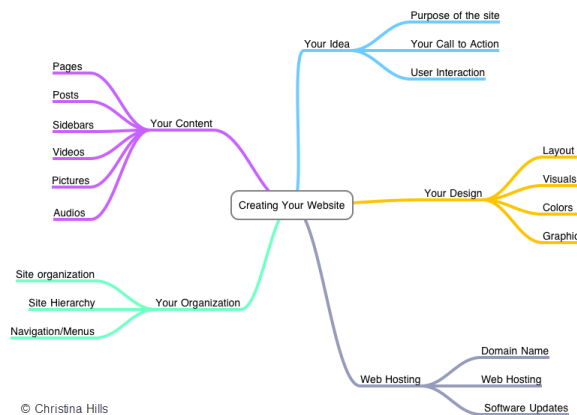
Creating Your Website

Your Idea
Purpose of the site
Your Call to Action
User Interaction

Your Content
Pages
Posts
Sidebars
Videos
Pictures
Audios

Your Design
Layout
Visuals
Colors
Graphic

Your Organization
Site organization
Site Hierarchy
Navigation/Menus

Web Hosting
Domain Name
Web Hosting
Software Updates

© Christina Hills